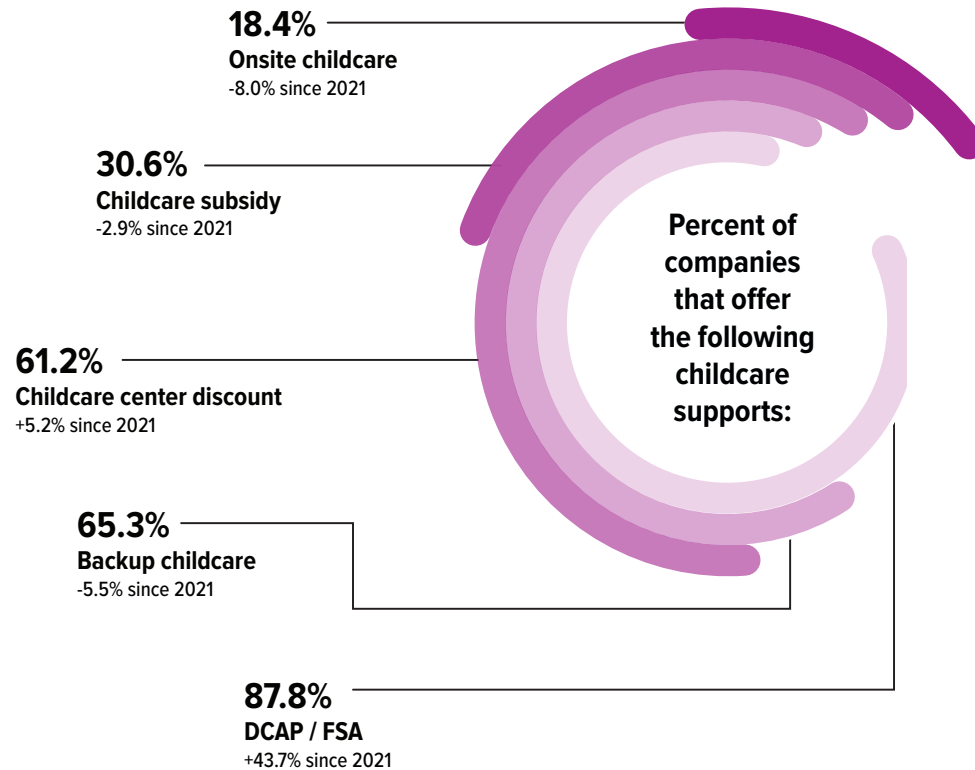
18.4%
Onsite childcare
-8.0% since 2021

30.6%
Childcare subsidy
-2.9% since 2021

Percent of companies that offer the following childcare supports:

61.2%
Childcare center discount
+5.2% since 2021

65.3%
Backup childcare
-5.5% since 2021

87.8%
DCAP / FSA
+43.7% since 2021